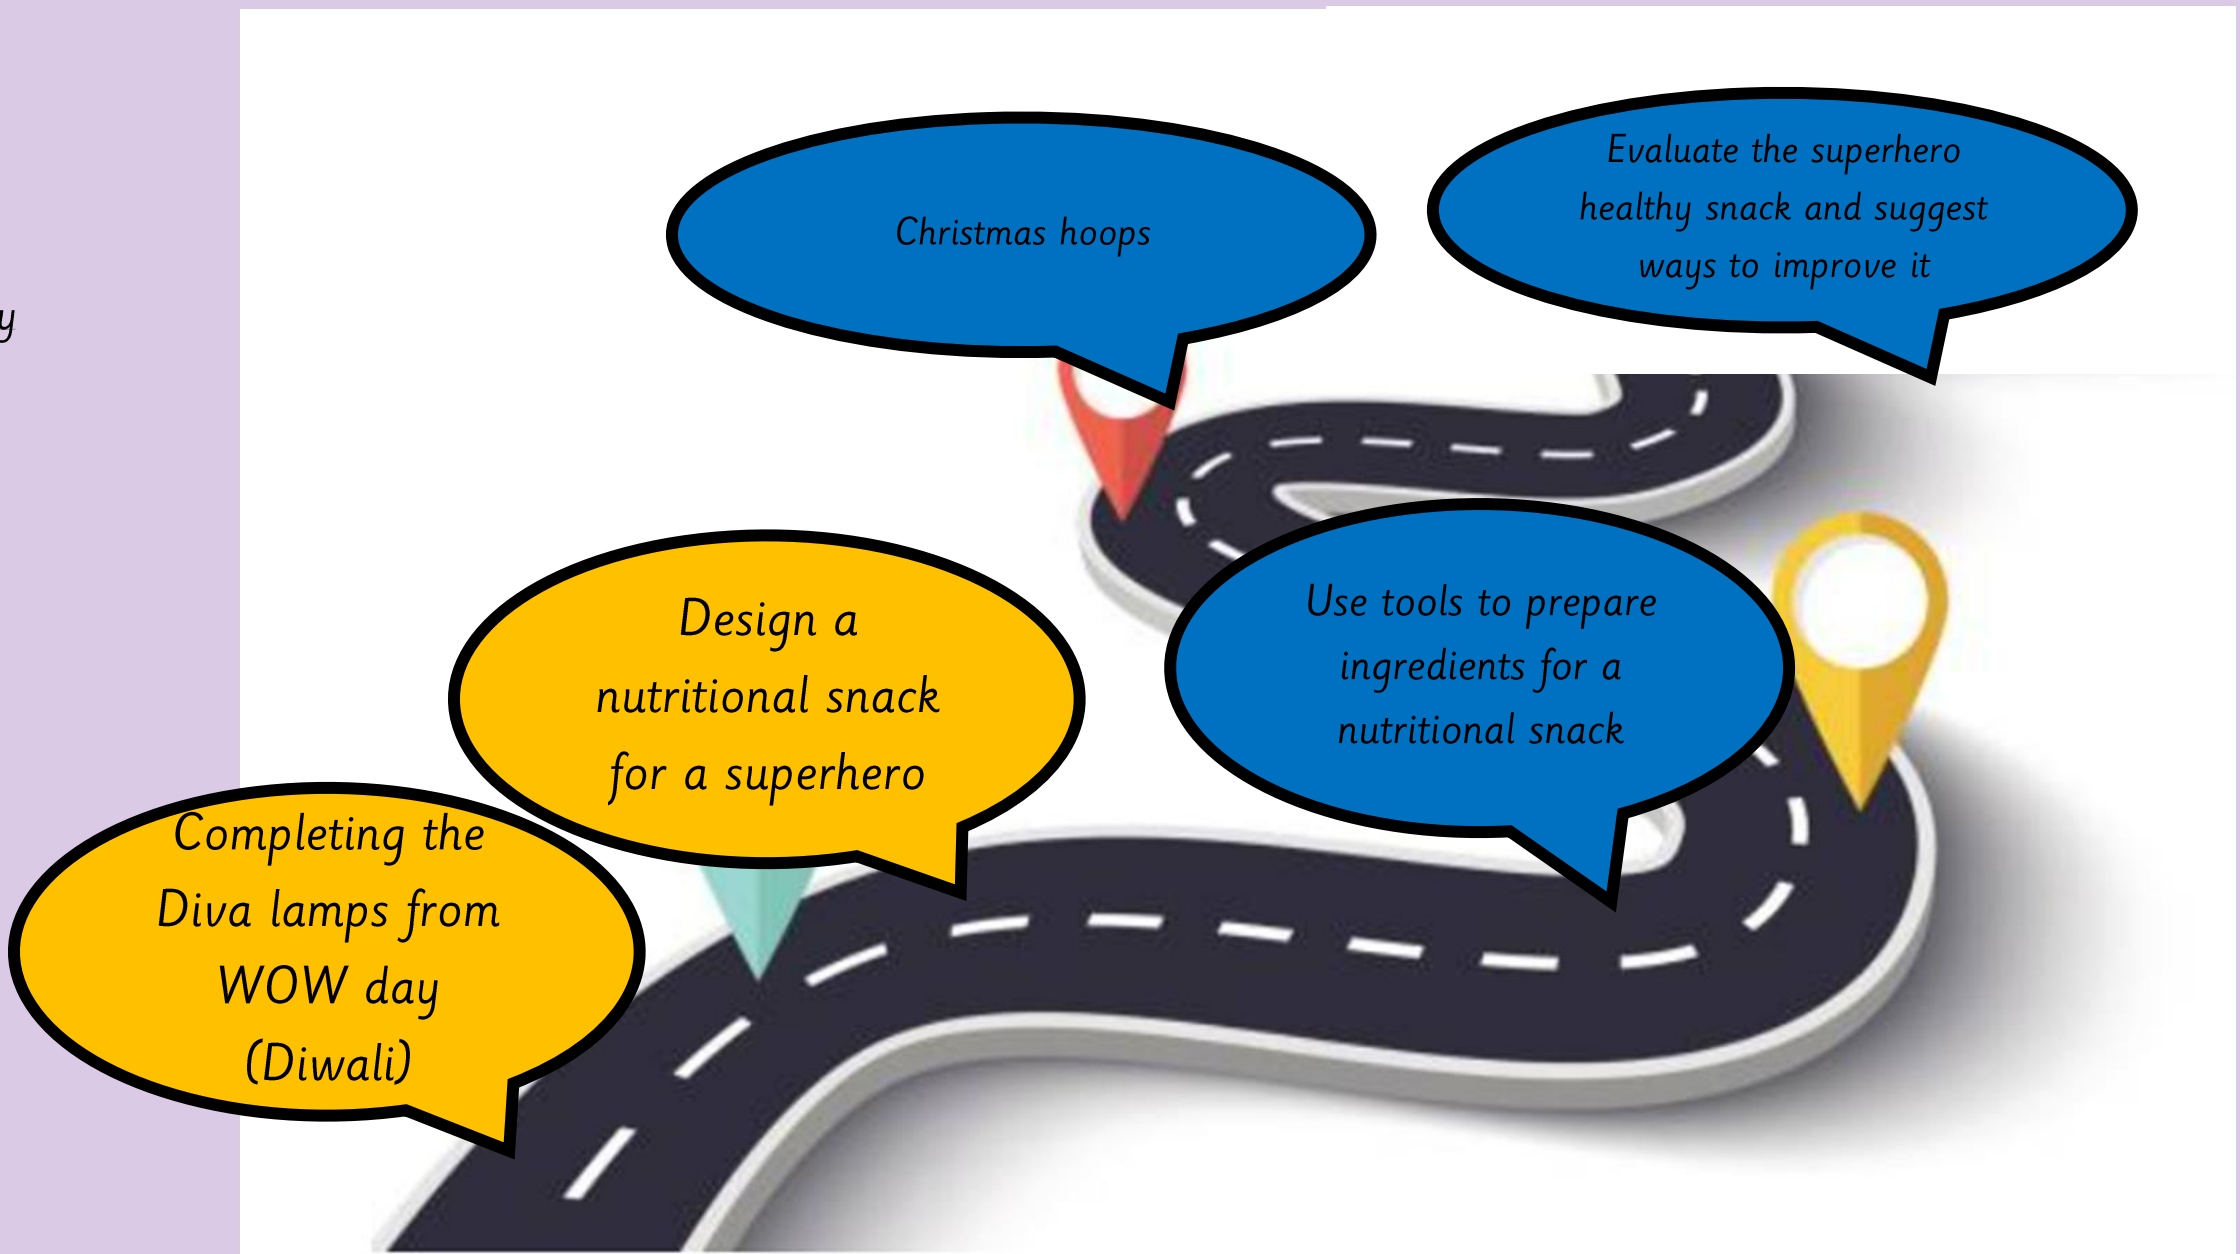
y

Christmas hoops

Evaluate the superhero healthy snack and suggest ways to improve it

Design a nutritional snack for a superhero

Use tools to prepare ingredients for a nutritional snack

Completing the Diva lamps from WOW day (Diwali)